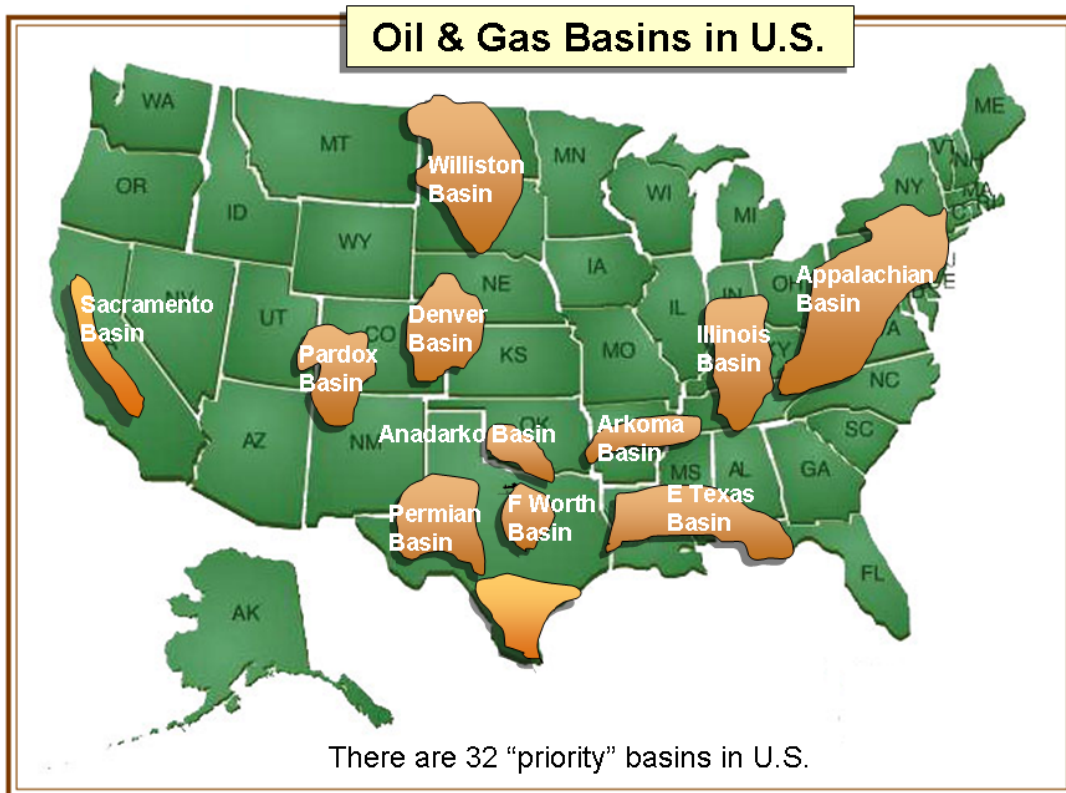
Oil & Gas Basins in U.S.

WA
OR
ID
MT
WY
NV
UT
CO
AZ
NM
MN
WI
MI
IA
NE
KS
MO
IL
IN
OH
KY
OK
MS
AL
GA
SC
NC
FL
NY
ME
VT
NH
MA
CT
AK

Williston Basin
Sacramento Basin
Denver Basin
Pardox Basin
Anadarko Basin
Arkoma Basin
Illinois Basin
Appalachian Basin
Permian Basin
F Worth Basin
E Texas Basin

There are 32 “priority” basins in U.S.